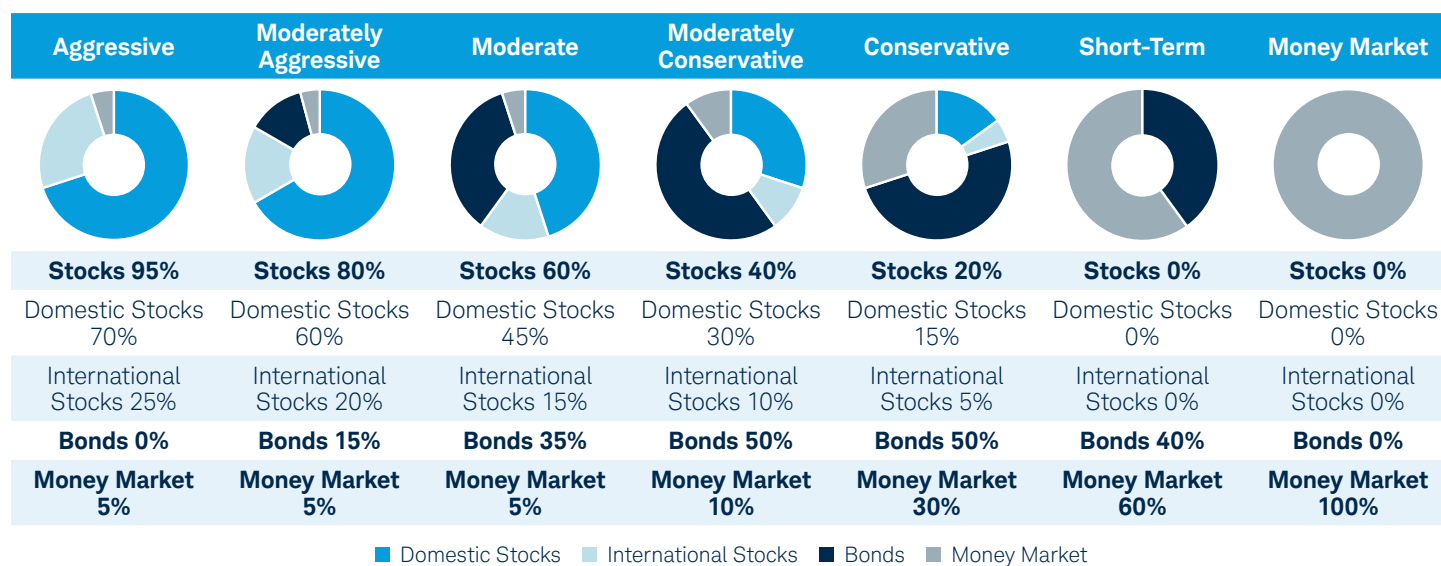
| Aggressive | Moderately Aggressive | Moderate | Moderately Conservative | Conservative | Short-Term | Money Market |
|---|---|---|---|---|---|---|
| Stocks 95% | Stocks 80% | Stocks 60% | Stocks 40% | Stocks 20% | Stocks 0% | Stocks 0% |
| Domestic Stocks 70% | Domestic Stocks 60% | Domestic Stocks 45% | Domestic Stocks 30% | Domestic Stocks 15% | Domestic Stocks 0% | Domestic Stocks 0% |
| International Stocks 25% | International Stocks 20% | International Stocks 15% | International Stocks 10% | International Stocks 5% | International Stocks 0% | International Stocks 0% |
| Bonds 0% | Bonds 15% | Bonds 35% | Bonds 50% | Bonds 50% | Bonds 40% | Bonds 0% |
| Money Market 5% | Money Market 5% | Money Market 5% | Money Market 10% | Money Market 30% | Money Market 60% | Money Market 100% |

Domestic Stocks International Stocks Bonds Money Market